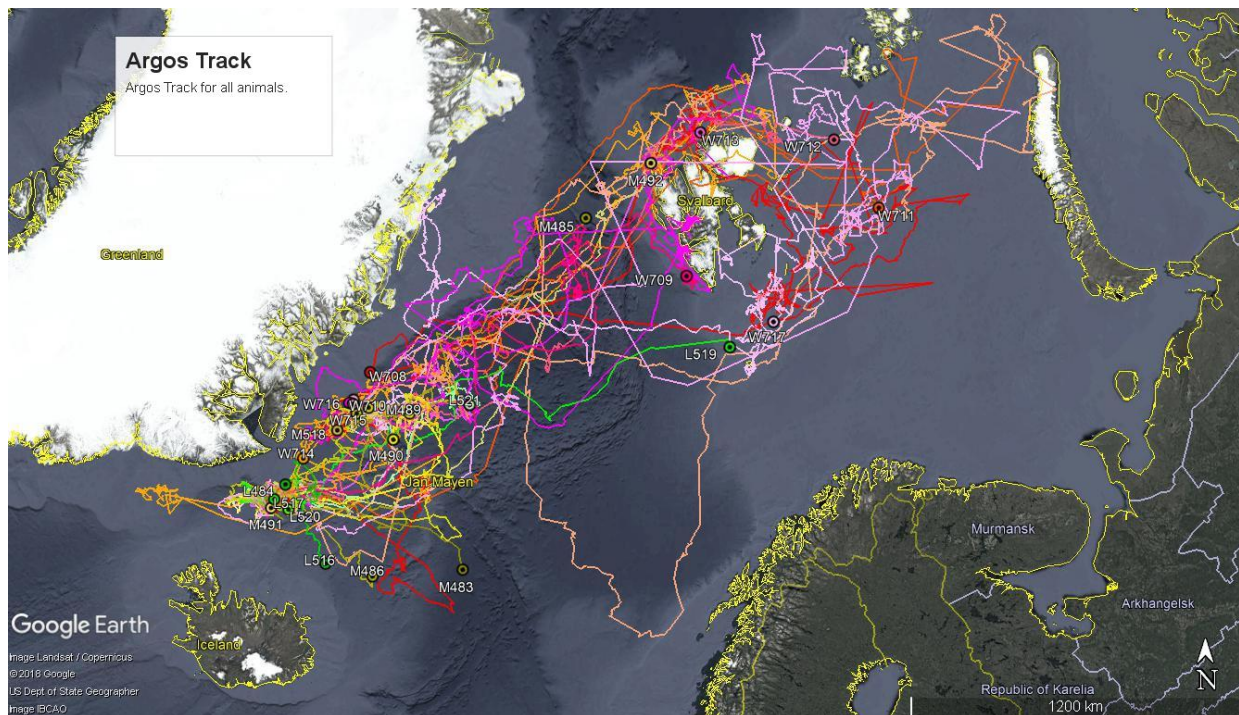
Argos Track
Argos Track for all animals.

Greenland

W713
W712
M492
Svalbard
W711
M485
W709
W717
L519
W708
W716
W610
M489
L521
W715
M518
M490
W714
Jan Mayen
L484
L517
M491
L520
L516
M486
M483
Iceland

Murmansk
Arkhangelsk
Republic of Karelia
1200 km
N

Google Earth
Image Landsat / Copernicus
©2018 Google
US Dept of State Geographer
Image IBCAO